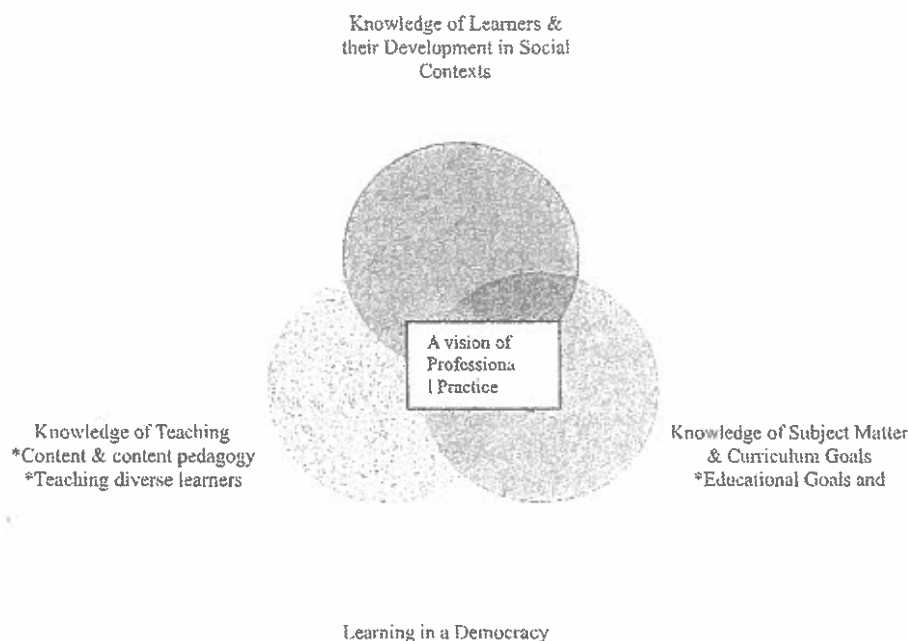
Knowledge of Learners & their Development in Social Contexts

A vision of Professiona l Practice

Knowledge of Teaching
*Content & content pedagogy
*Teaching diverse learners

Knowledge of Subject Matter & Curriculum Goals
*Educational Goals and

Learning in a Democracy